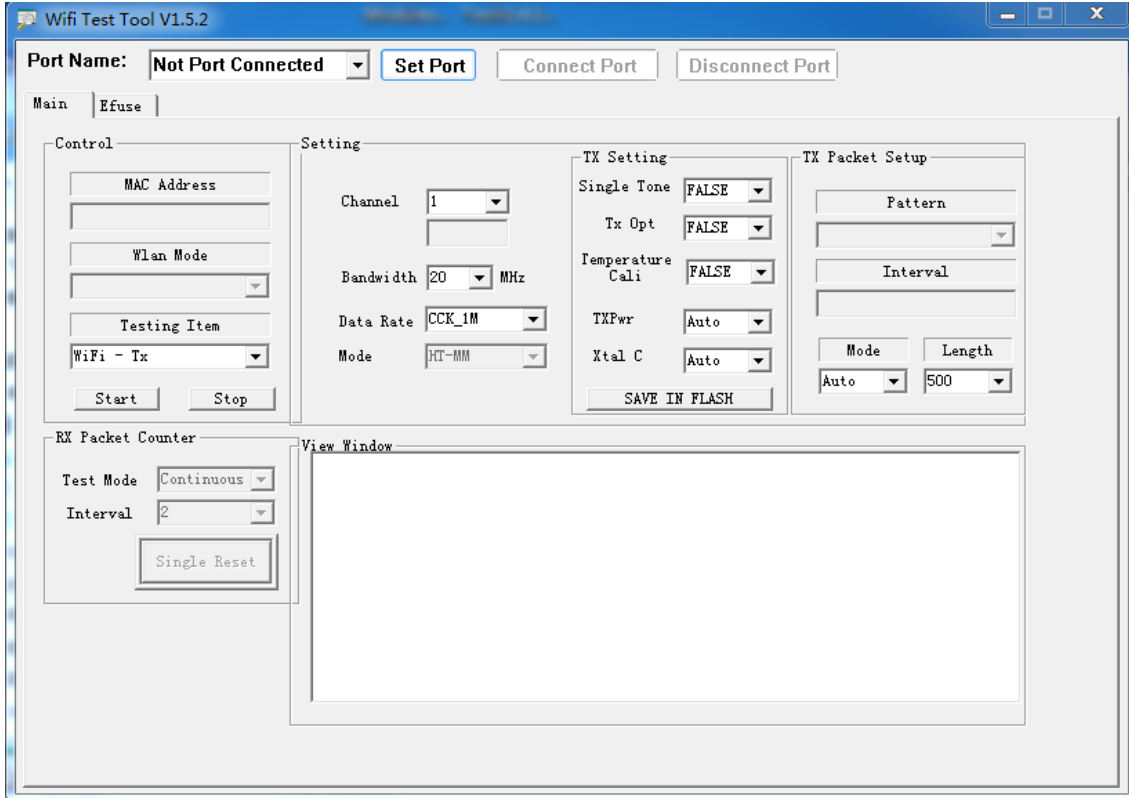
Wifi Test Tool V1.5.2

Port Name: Not Port Connected Set Port Connect Port Disconnect Port

Main Efuse

Control
MAC Address
Wlan Mode
Testing Item
WiFi - Tx
Start Stop

Setting
Channel 1
Bandwidth 20 MHz
Data Rate CCK_1M
Mode HT-MM

TX Setting
Single Tone FALSE
Tx Opt FALSE
Temperature Cali FALSE
TXPwr Auto
Xtal C Auto
SAVE IN FLASH

TX Packet Setup
Pattern
Interval
Mode Length
Auto 500

RX Packet Counter
Test Mode Continuous
Interval 2
Single Reset

View Window